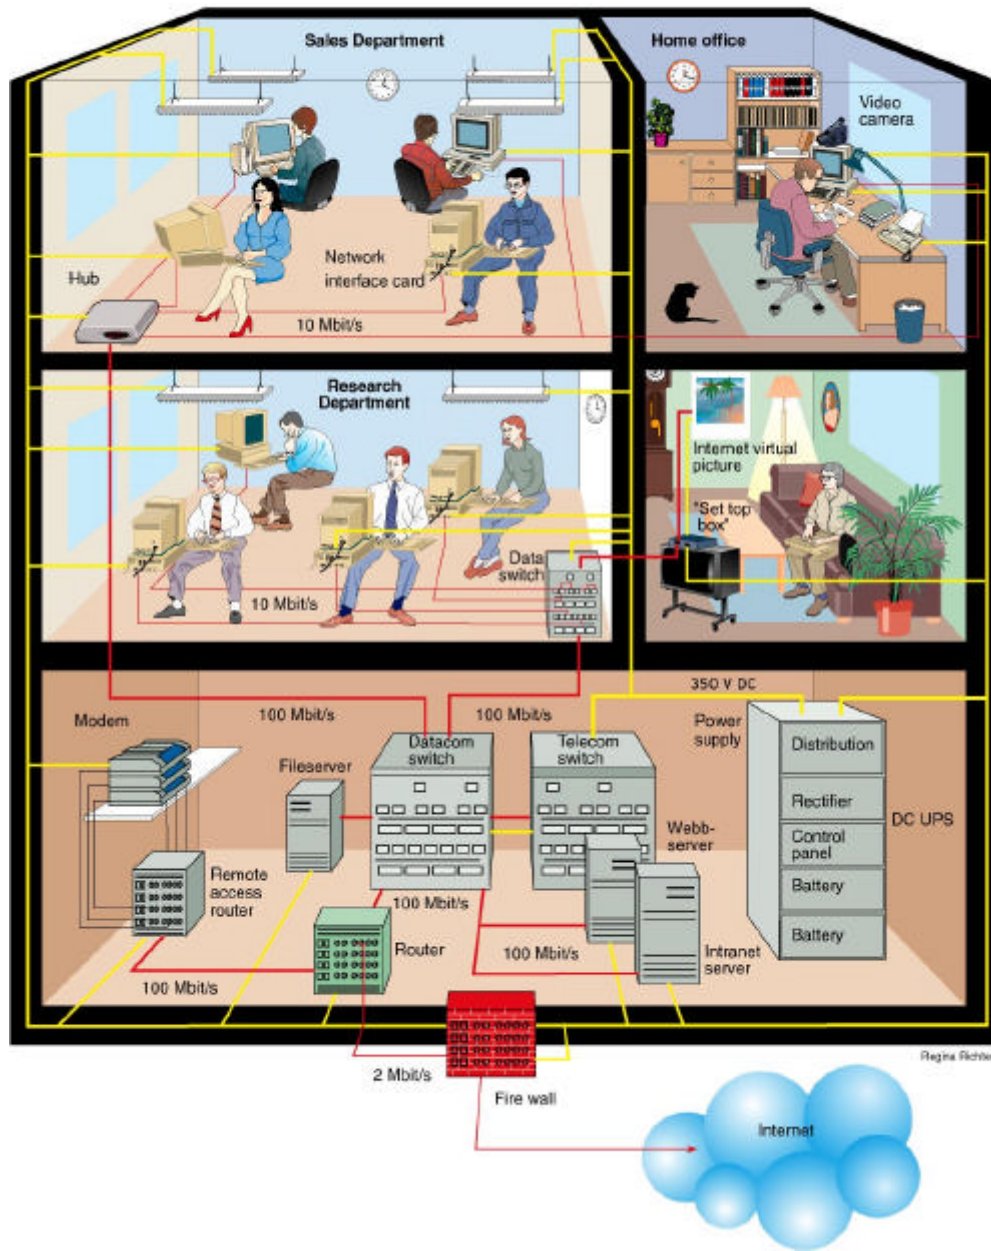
Sales Department

Home office

Video camera

Hub

Network interface card

10 Mbit/s

Research Department

Internet virtual picture

"Set top box"

Data switch

10 Mbit/s

350 V DC

Modem

100 Mbit/s

100 Mbit/s

Power supply

Datacom switch

Telecom switch

Distribution

Fileserver

Rectifier

DC UPS

Webb-server

Control panel

Remote access router

Battery

100 Mbit/s

Router

Battery

100 Mbit/s

Intranet server

100 Mbit/s

Regina Richte

2 Mbit/s

Fire wall

Internet